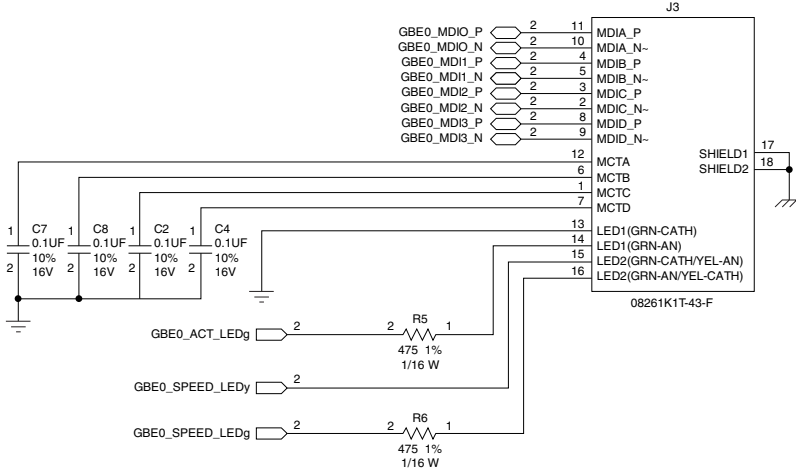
J3

GBE0_MDIO_P 2 11 MDIA_P
GBE0_MDIO_N 2 10 MDIA_N~
GBE0_MDI1_P 2 4 MDIB_P
GBE0_MDI1_N 2 5 MDIB_N~
GBE0_MDI2_P 2 3 MDIC_P
GBE0_MDI2_N 2 2 MDIC_N~
GBE0_MDI3_P 2 8 MDID_P
GBE0_MDI3_N 2 9 MDID_N~

12 MCTA
6 MCTB
1 MCTC
7 MCTD

SHIELD1 17
SHIELD2 18

13 LED1(GRN-CATH)
14 LED1(GRN-AN)
15 LED2(GRN-CATH/YEL-AN)
16 LED2(GRN-AN/YEL-CATH)

08261K1T-43-F

C7 1 0.1UF 10% 2 16V
C8 1 0.1UF 10% 2 16V
C2 1 0.1UF 10% 2 16V
C4 1 0.1UF 10% 2 16V

GBE0_ACT_LEDg 2 2 R5 1 475 1% 1/16 W

GBE0_SPEED_LEDy 2

GBE0_SPEED_LEDg 2 2 R6 1 475 1% 1/16 W